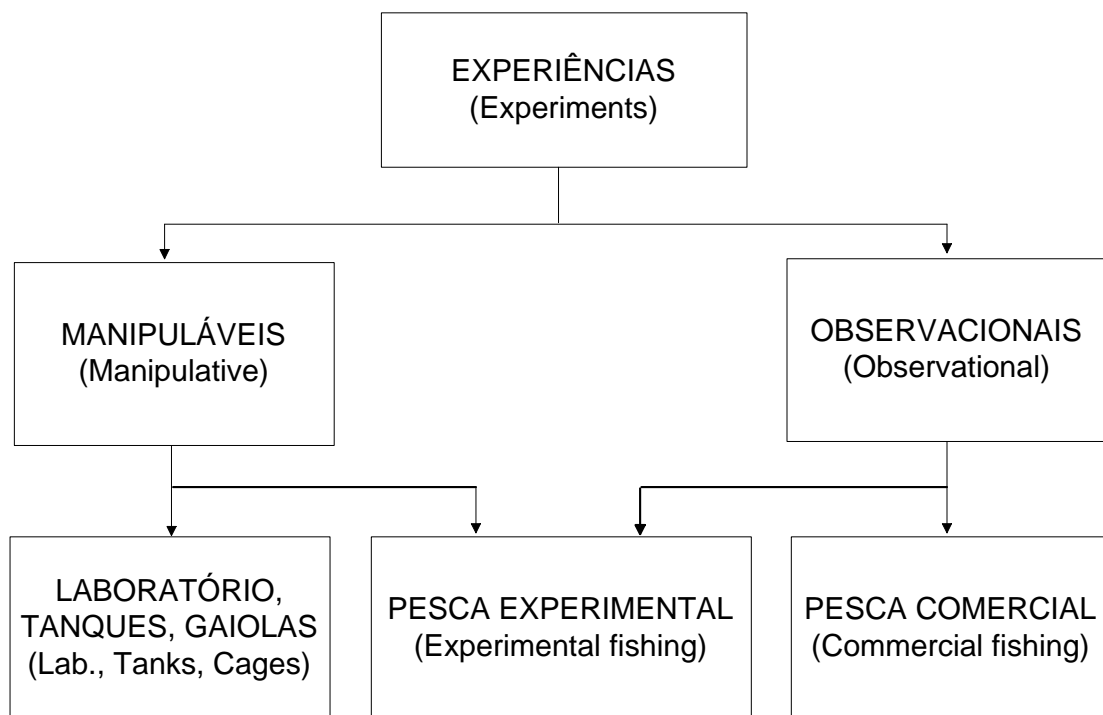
EXPERIÊNCIAS
(Experiments)

MANIPULÁVEIS
(Manipulative)

OBSERVACIONAIS
(Observational)

LABORATÓRIO, TANQUES, GAIOLAS
(Lab., Tanks, Cages)

PESCA EXPERIMENTAL
(Experimental fishing)

PESCA COMERCIAL
(Commercial fishing)